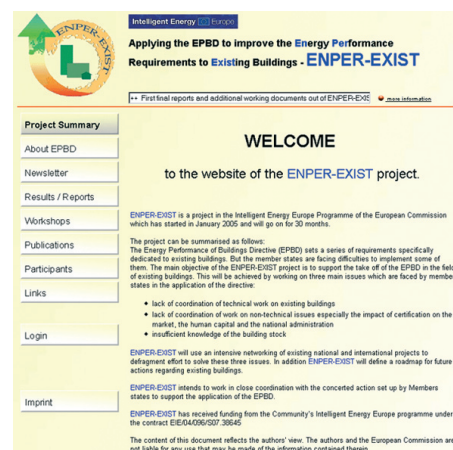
ENPER-EXIST

Intelligent Energy Europe

Applying the EPBD to improve the Energy Performance Requirements to Existing Buildings - ENPER-EXIST

++ First final reports and additional working documents out of ENPER-EXIS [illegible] more information

Project Summary
About EPBD
Newsletter
Results / Reports
Workshops
Publications
Participants
Links
Login
Imprint

WELCOME

to the website of the ENPER-EXIST project.

ENPER-EXIST is a project in the Intelligent Energy Europe Programme of the European Commission which has started in January 2005 and will go on for 30 months.

The project can be summarised as follows:
The Energy Performance of Buildings Directive (EPBD) sets a series of requirements specifically dedicated to existing buildings. But the member states are facing difficulties to implement some of them. The main objective of the ENPER-EXIST project is to support the take off of the EPBD in the field of existing buildings. This will be achieved by working on three main issues which are faced by member states in the application of the directive:

- lack of coordination of technical work on existing buildings
- lack of coordination of work on non-technical issues especially the impact of certification on the market, the human capital and the national administration
- insufficient knowledge of the building stock

ENPER-EXIST will use an intensive networking of existing national and international projects to defragment effort to solve these three issues. In addition ENPER-EXIST will define a roadmap for future actions regarding existing buildings.

ENPER-EXIST intends to work in close coordination with the concerted action set up by Members states to support the application of the EPBD.

ENPER-EXIST has received funding from the Community's Intelligent Energy Europe programme under the contract EIE/04/096/S07.38645

The content of this document reflects the authors' view. The authors and the European Commission are not liable for any use that may be made of the information contained therein.